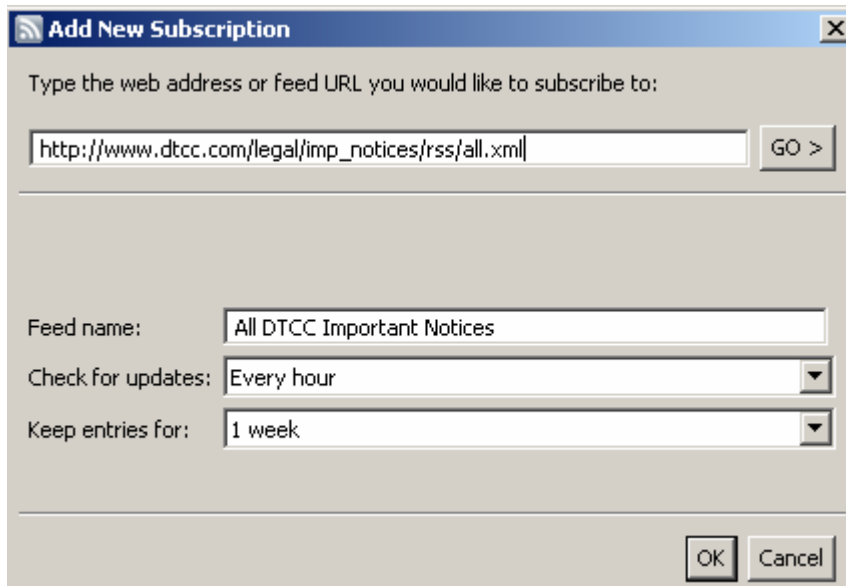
Add New Subscription

Type the web address or feed URL you would like to subscribe to:

http://www.dtcc.com/legal/imp_notices/rss/all.xml

GO >

Feed name: All DTCC Important Notices

Check for updates: Every hour

Keep entries for: 1 week

OK Cancel